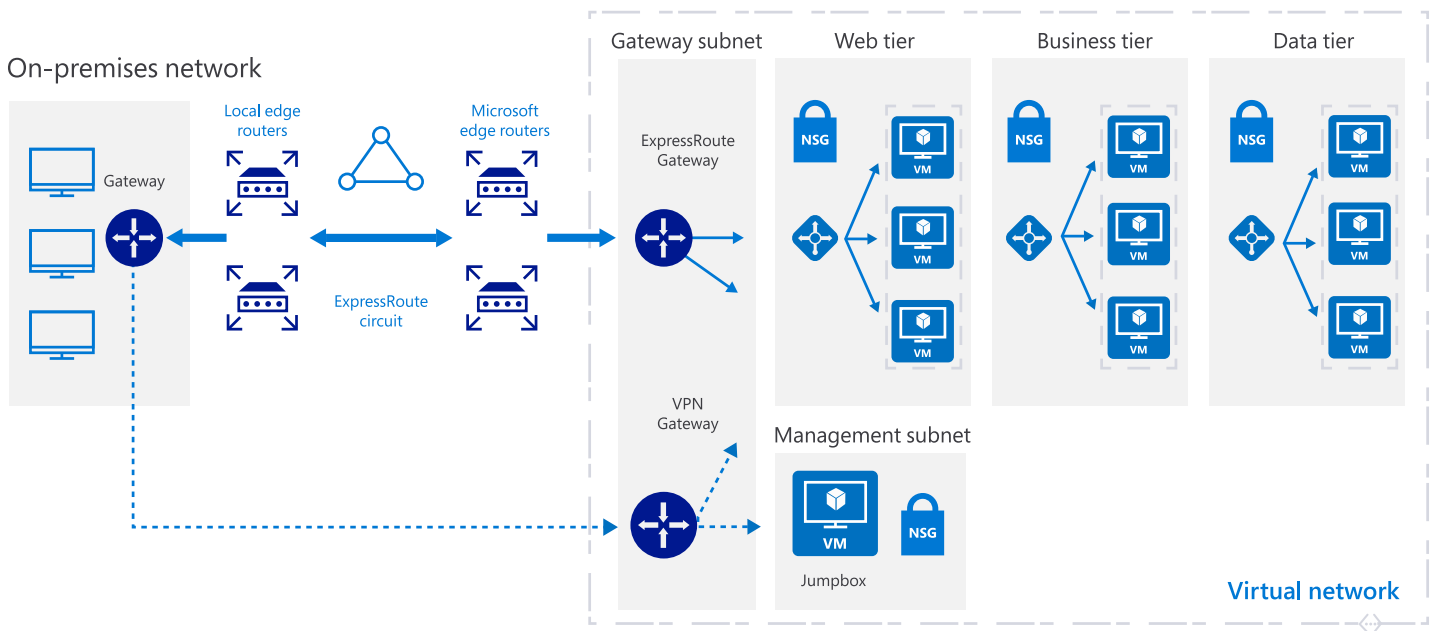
On-premises network

Gateway

Local edge routers

ExpressRoute circuit

Microsoft edge routers

Gateway subnet

ExpressRoute Gateway

VPN Gateway

Web tier

NSG

VM

VM

VM

Business tier

NSG

VM

VM

VM

Data tier

NSG

VM

VM

VM

Management subnet

VM

NSG

Jumpbox

Virtual network